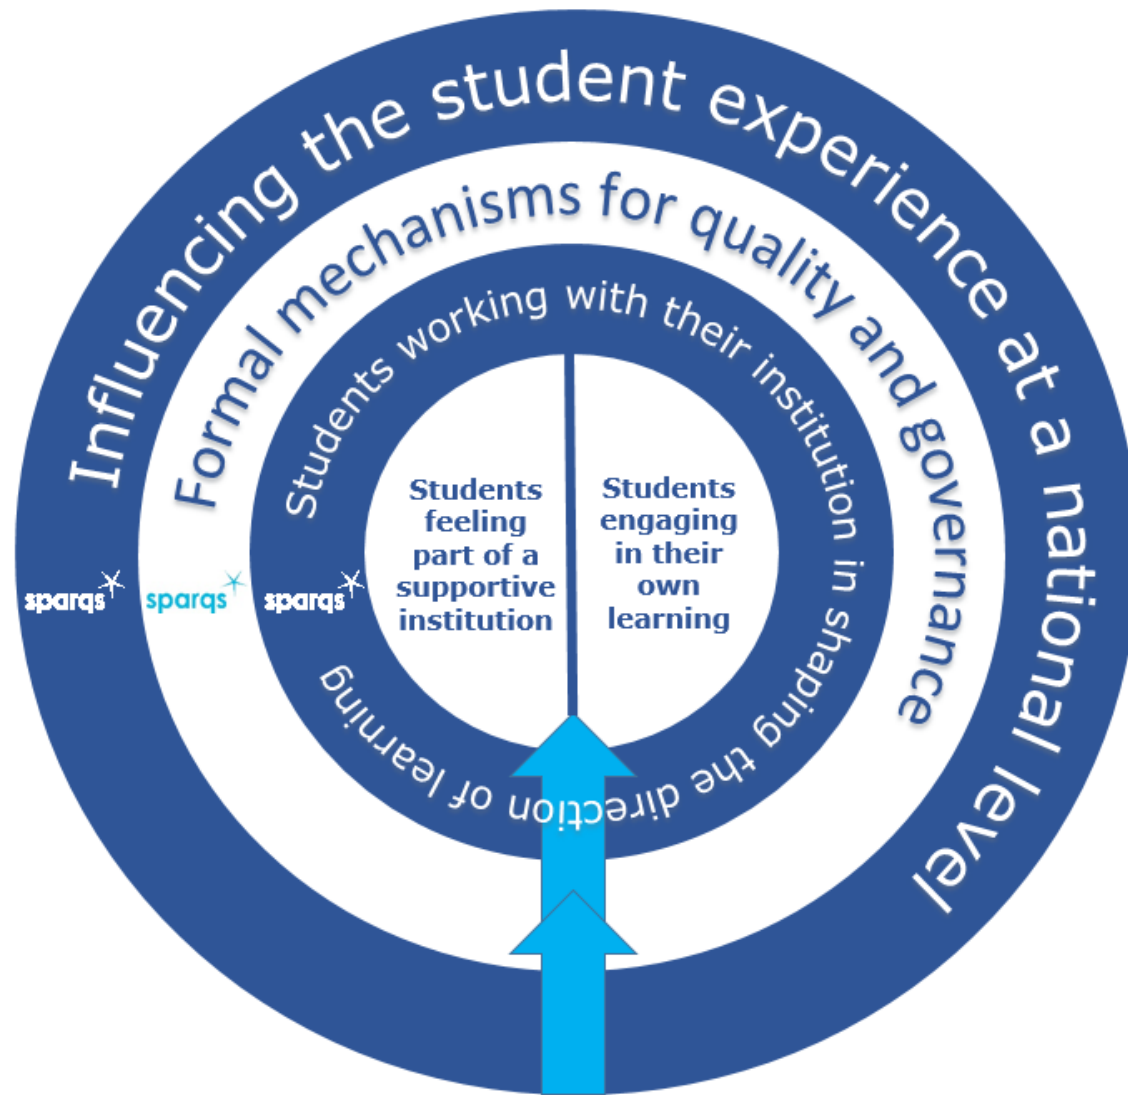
Influencing the student experience at a national level

Formal mechanisms for quality and governance

Students working with their institution in shaping the direction of learning

Students feeling part of a supportive institution

Students engaging in their own learning

sparqs

sparqs

sparqs